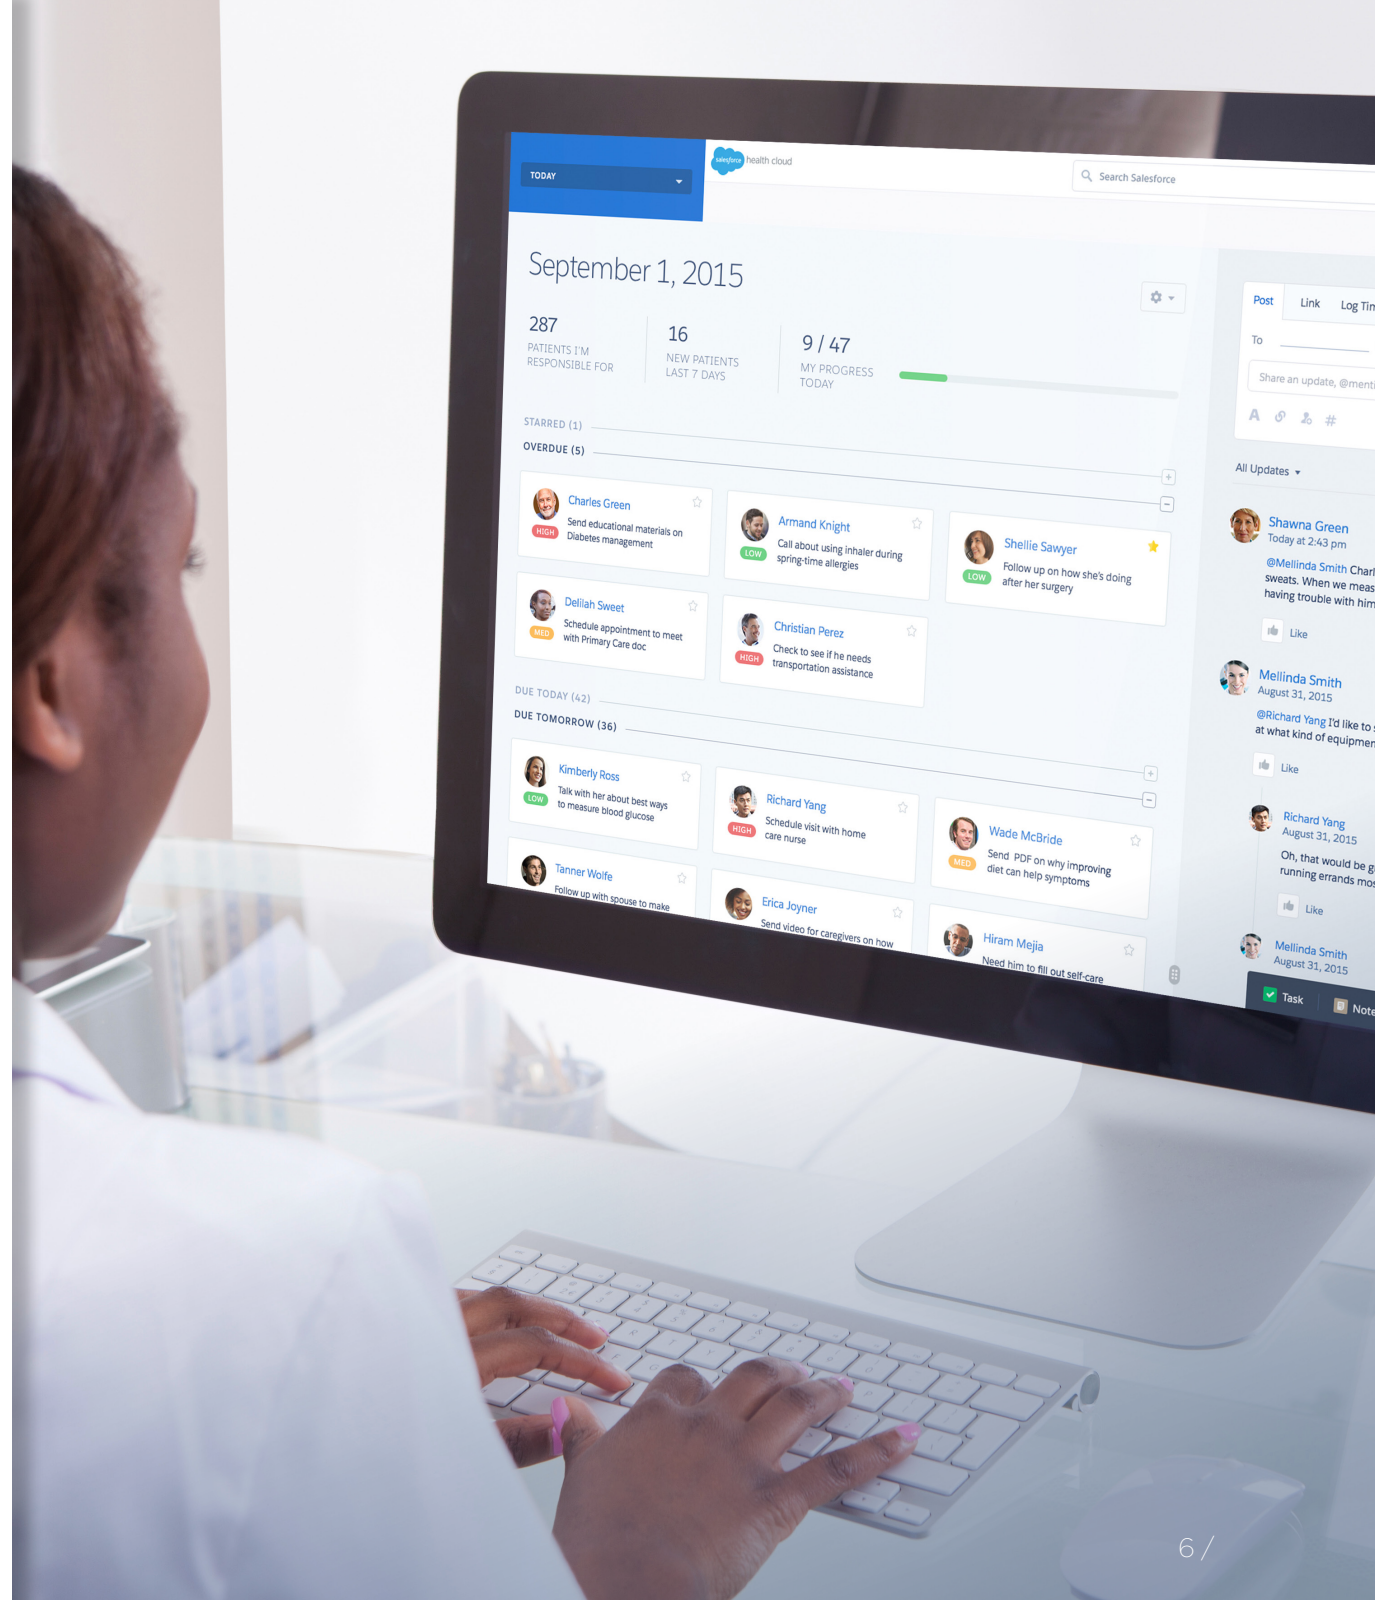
TODAY

salesforce health cloud

Search Salesforce

September 1, 2015

287
PATIENTS I'M RESPONSIBLE FOR

16
NEW PATIENTS LAST 7 DAYS

9 / 47
MY PROGRESS TODAY

STARRED (1)

OVERDUE (5)

Charles Green
HIGH
Send educational materials on Diabetes management

Armand Knight
LOW
Call about using inhaler during spring-time allergies

Shellie Sawyer
LOW
Follow up on how she's doing after her surgery

Delilah Sweet
MED
Schedule appointment to meet with Primary Care doc

Christian Perez
HIGH
Check to see if he needs transportation assistance

DUE TODAY (42)

DUE TOMORROW (36)

Kimberly Ross
LOW
Talk with her about best ways to measure blood glucose

Richard Yang
HIGH
Schedule visit with home care nurse

Wade McBride
MED
Send PDF on why improving diet can help symptoms

Tanner Wolfe
Follow up with spouse to make

Erica Joyner
Send video for caregivers on how

Hiram Mejia
Need him to fill out self-care

Post Link Log Tin

To

Share an update, @ment

All Updates

Shawna Green
Today at 2:43 pm
@Mellinda Smith Charl sweats. When we meas having trouble with him

Like

Mellinda Smith
August 31, 2015
@Richard Yang I'd like to s at what kind of equipmen

Like

Richard Yang
August 31, 2015
Oh, that would be g running errands mos

Like

Mellinda Smith
August 31, 2015

Task Note

6 /